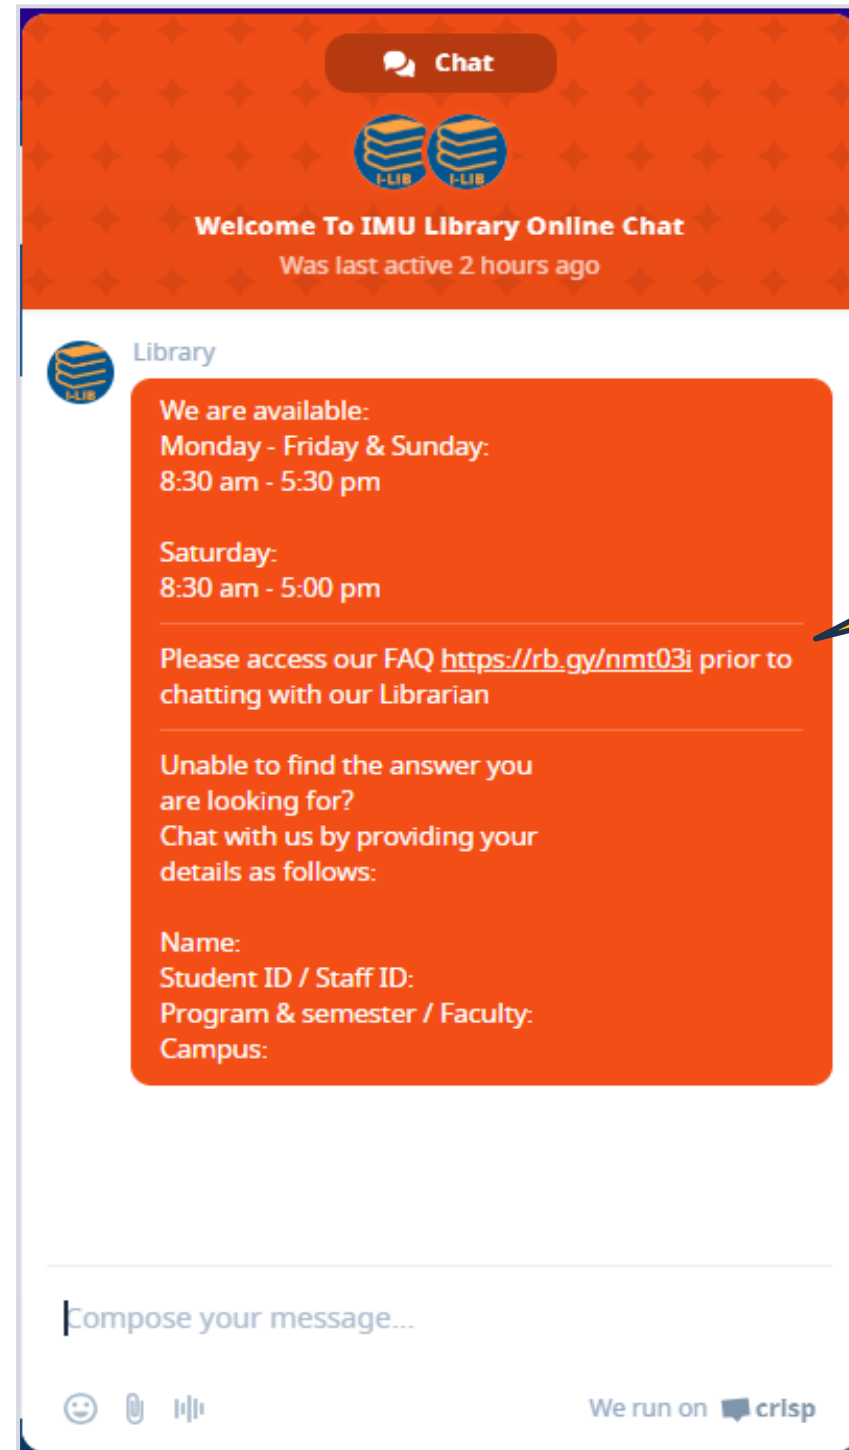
Chat

I-LIB I-LIB

Welcome To IMU Library Online Chat
Was last active 2 hours ago

I-LIB
Library

We are available:
Monday - Friday & Sunday:
8:30 am - 5:30 pm

Saturday:
8:30 am - 5:00 pm

Please access our FAQ https://rb.gy/nmt03i prior to chatting with our Librarian

Unable to find the answer you are looking for?
Chat with us by providing your details as follows:

Name:
Student ID / Staff ID:
Program & semester / Faculty:
Campus:

Compose your message...

We run on crisp